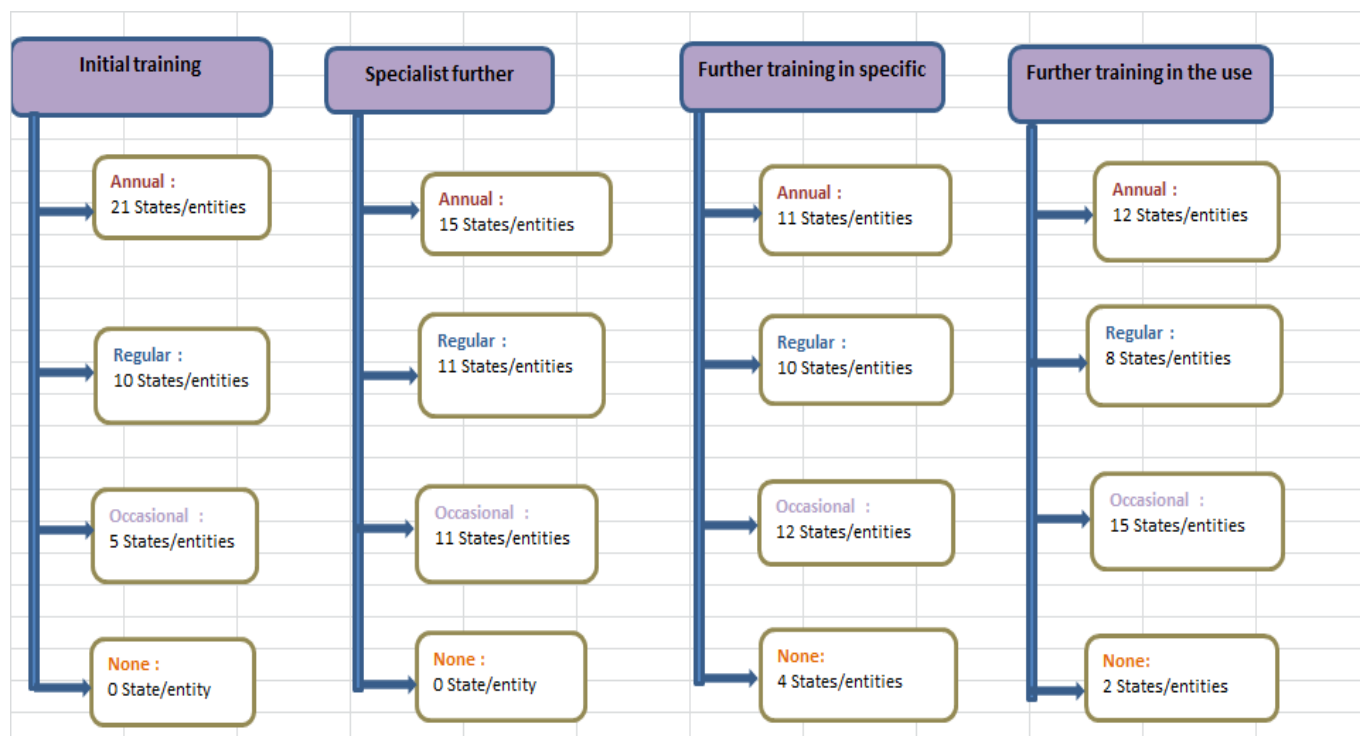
Initial training

Annual :
21 States/entities

Regular :
10 States/entities

Occasional :
5 States/entities

None :
0 State/entity

Specialist further

Annual :
15 States/entities

Regular :
11 States/entities

Occasional :
11 States/entities

None :
0 State/entity

Further training in specific

Annual :
11 States/entities

Regular :
10 States/entities

Occasional :
12 States/entities

None:
4 States/entities

Further training in the use

Annual :
12 States/entities

Regular :
8 States/entities

Occasional :
15 States/entities

None:
2 States/entities